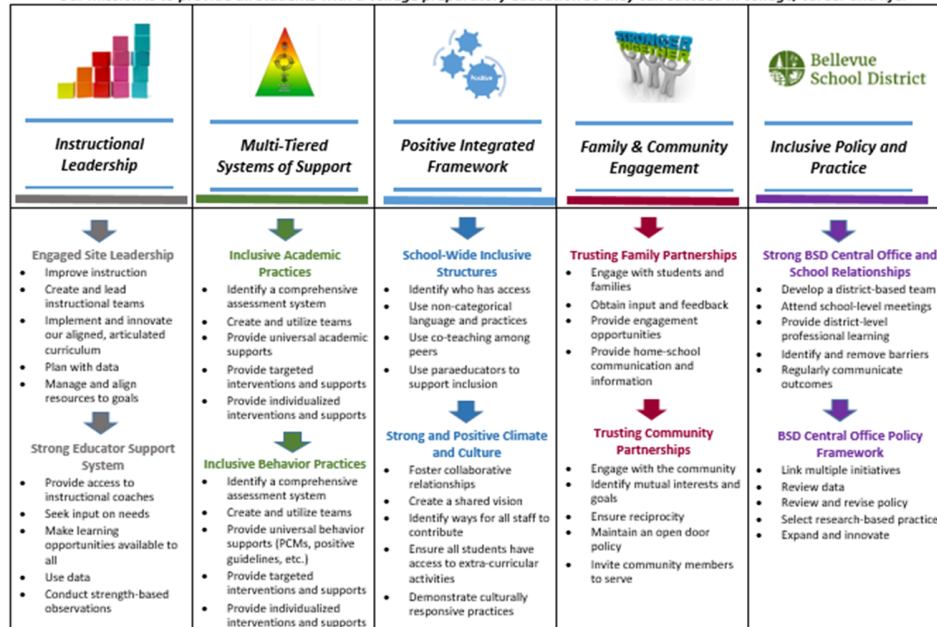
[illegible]

Positive

STRONGER TOGETHER

Bellevue School District

| Instructional Leadership | Multi-Tiered Systems of Support | Positive Integrated Framework | Family & Community Engagement | Inclusive Policy and Practice |
|---|---|---|---|---|
| **Engaged Site Leadership**<br>• Improve instruction<br>• Create and lead instructional teams<br>• Implement and innovate our aligned, articulated curriculum<br>• Plan with data<br>• Manage and align resources to goals<br><br>**Strong Educator Support System**<br>• Provide access to instructional coaches<br>• Seek input on needs<br>• Make learning opportunities available to all<br>• Use data<br>• Conduct strength-based observations | **Inclusive Academic Practices**<br>• Identify a comprehensive assessment system<br>• Create and utilize teams<br>• Provide universal academic supports<br>• Provide targeted interventions and supports<br>• Provide individualized interventions and supports<br><br>**Inclusive Behavior Practices**<br>• Identify a comprehensive assessment system<br>• Create and utilize teams<br>• Provide universal behavior supports (PCMs, positive guidelines, etc.)<br>• Provide targeted interventions and supports<br>• Provide individualized interventions and supports | **School-Wide Inclusive Structures**<br>• Identify who has access<br>• Use non-categorical language and practices<br>• Use co-teaching among peers<br>• Use paraeducators to support inclusion<br><br>**Strong and Positive Climate and Culture**<br>• Foster collaborative relationships<br>• Create a shared vision<br>• Identify ways for all staff to contribute<br>• Ensure all students have access to extra-curricular activities<br>• Demonstrate culturally responsive practices | **Trusting Family Partnerships**<br>• Engage with students and families<br>• Obtain input and feedback<br>• Provide engagement opportunities<br>• Provide home-school communication and information<br><br>**Trusting Community Partnerships**<br>• Engage with the community<br>• Identify mutual interests and goals<br>• Ensure reciprocity<br>• Maintain an open door policy<br>• Invite community members to serve | **Strong BSD Central Office and School Relationships**<br>• Develop a district-based team<br>• Attend school-level meetings<br>• Provide district-level professional learning<br>• Identify and remove barriers<br>• Regularly communicate outcomes<br><br>**BSD Central Office Policy Framework**<br>• Link multiple initiatives<br>• Review data<br>• Review and revise policy<br>• Select research-based practice<br>• Expand and innovate |